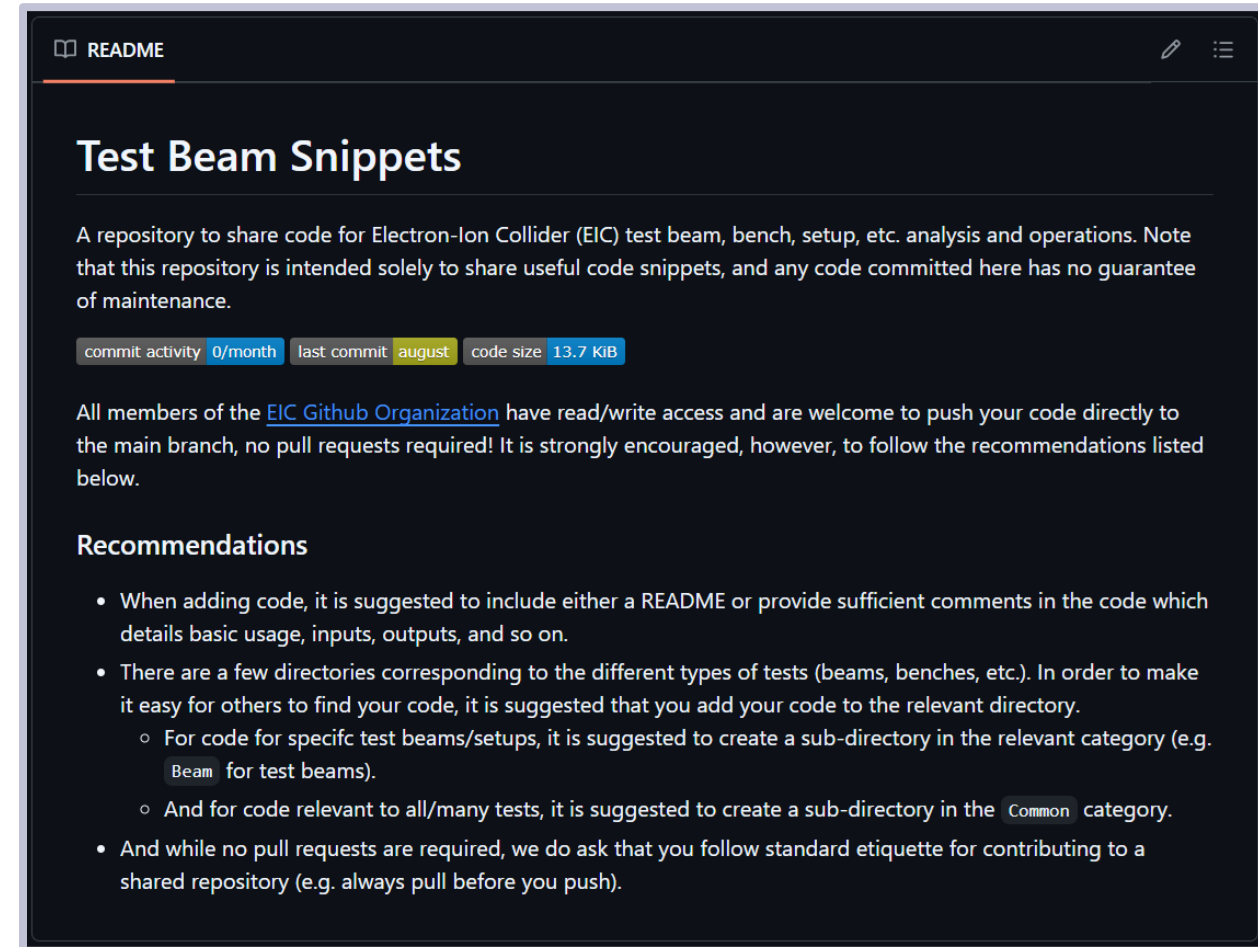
README

# Test Beam Snippets

A repository to share code for Electron-Ion Collider (EIC) test beam, bench, setup, etc. analysis and operations. Note that this repository is intended solely to share useful code snippets, and any code committed here has no guarantee of maintenance.

commit activity 0/month last commit august code size 13.7 KiB

All members of the EIC Github Organization have read/write access and are welcome to push your code directly to the main branch, no pull requests required! It is strongly encouraged, however, to follow the recommendations listed below.

## Recommendations

- When adding code, it is suggested to include either a README or provide sufficient comments in the code which details basic usage, inputs, outputs, and so on.
- There are a few directories corresponding to the different types of tests (beams, benches, etc.). In order to make it easy for others to find your code, it is suggested that you add your code to the relevant directory.
  - For code for specifc test beams/setups, it is suggested to create a sub-directory in the relevant category (e.g. Beam for test beams).
  - And for code relevant to all/many tests, it is suggested to create a sub-directory in the Common category.
- And while no pull requests are required, we do ask that you follow standard etiquette for contributing to a shared repository (e.g. always pull before you push).